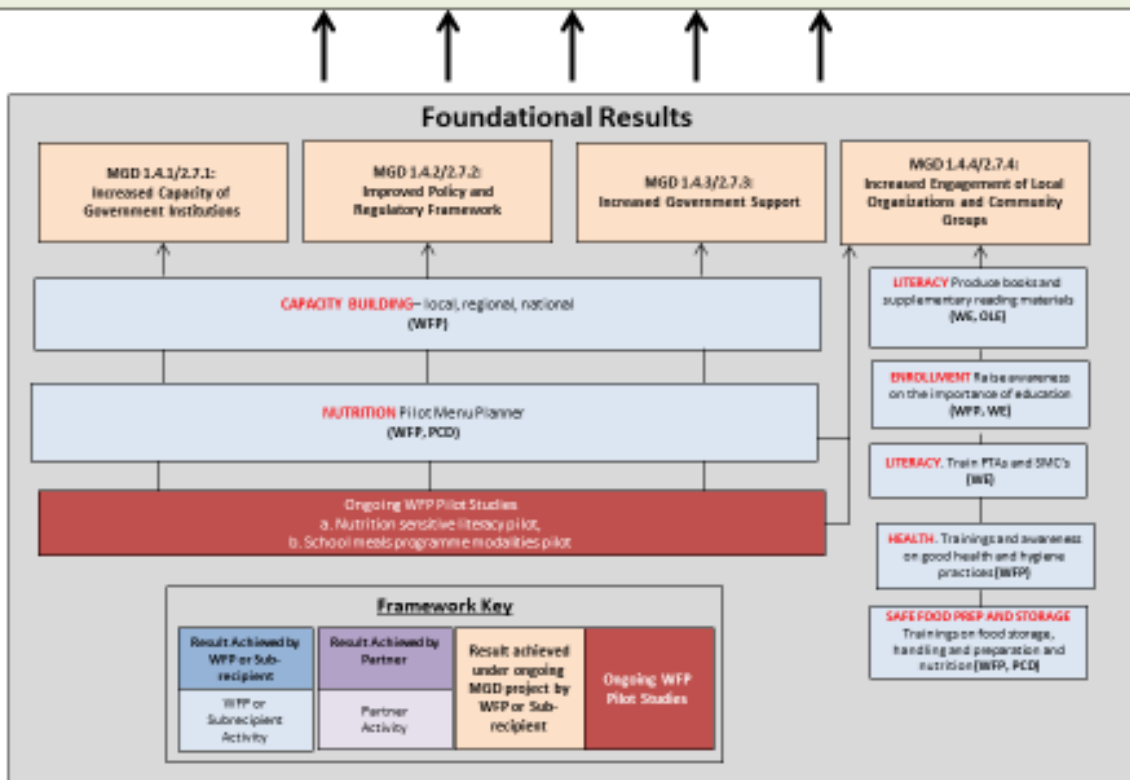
Foundational Results

MGD 1.4.1/2.7.1: Increased Capacity of Government Institutions

MGD 1.4.2/2.7.2: Improved Policy and Regulatory Framework

MGD 1.4.3/2.7.3: Increased Government Support

MGD 1.4.4/2.7.4: Increased Engagement of Local Organizations and Community Groups

CAPACITY BUILDING– local, regional, national (WFP)

NUTRITION Pilot Menu Planner (WFP, PCD)

Ongoing WFP Pilot Studies
a. Nutrition sensitive literacy pilot,
b. School meals programme modalities pilot

LITERACY Produce books and supplementary reading materials (WE, OLE)

ENROLLMENT Raise awareness on the importance of education (WFP, WE)

LITERACY. Train PTAs and SMC's (WE)

HEALTH. Trainings and awareness on good health and hygiene practices (WFP)

SAFE FOOD PREP AND STORAGE Trainings on food storage, handling and preparation and nutrition (WFP, PCD)

Framework Key

| Result Achieved by WFP or Sub-recipient | Result Achieved by Partner | Result achieved under ongoing MGD project by WFP or Sub-recipient | Ongoing WFP Pilot Studies |
|---|---|---|---|
| WFP or Subrecipient Activity | Partner Activity | | |